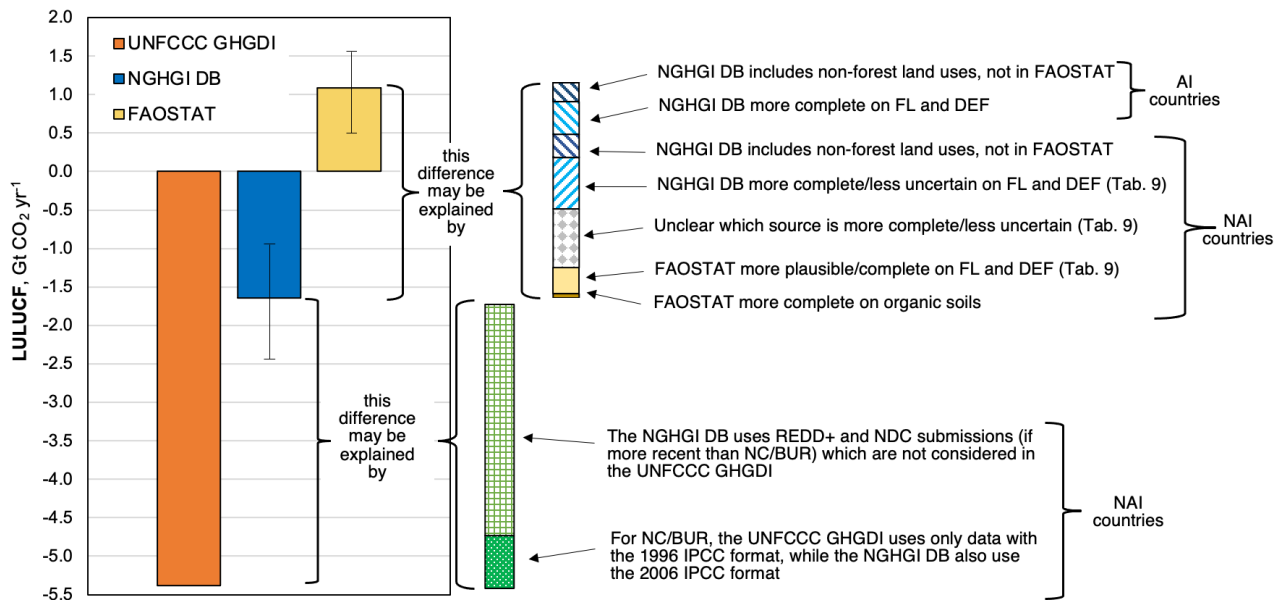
2.0
1.5
1.0
0.5
0.0
-0.5
-1.0
-1.5
-2.0
-2.5
-3.0
-3.5
-4.0
-4.5
-5.0
-5.5

LULUCF, Gt $CO_2$ $yr^{-1}$

UNFCCC GHGDI
NGHGI DB
FAOSTAT

this difference may be explained by

this difference may be explained by

NGHGI DB includes non-forest land uses, not in FAOSTAT
NGHGI DB more complete on FL and DEF
AI countries

NGHGI DB includes non-forest land uses, not in FAOSTAT
NGHGI DB more complete/less uncertain on FL and DEF (Tab. 9)
Unclear which source is more complete/less uncertain (Tab. 9)
FAOSTAT more plausible/complete on FL and DEF (Tab. 9)
FAOSTAT more complete on organic soils
NAI countries

The NGHGI DB uses REDD+ and NDC submissions (if more recent than NC/BUR) which are not considered in the UNFCCC GHGDI

For NC/BUR, the UNFCCC GHGDI uses only data with the 1996 IPCC format, while the NGHGI DB also use the 2006 IPCC format
NAI countries